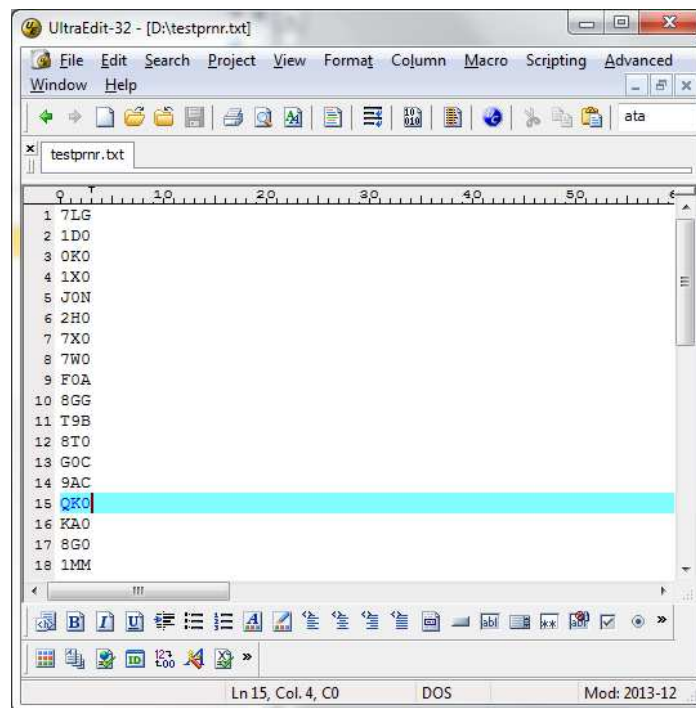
UltraEdit-32 - [D:\testprnr.txt]

File Edit Search Project View Format Column Macro Scripting Advanced Window Help

ata

testprnr.txt

0 10 20 30 40 50

1 7LG
2 1D0
3 0K0
4 1X0
5 J0N
6 2H0
7 7X0
8 7W0
9 F0A
10 8GG
11 T9B
12 8T0
13 G0C
14 9AC
15 QK0
16 KA0
17 8G0
18 1MM

Ln 15, Col. 4, C0 DOS Mod: 2013-12